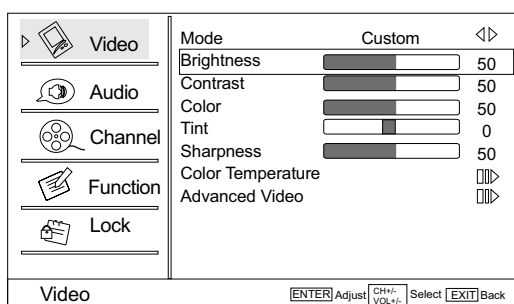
Video
Audio
Channel
Function
Lock

| Mode | Custom |
|---|---|
| Brightness | 50 |
| Contrast | 50 |
| Color | 50 |
| Tint | 0 |
| Sharpness | 50 |
| Color Temperature | |
| Advanced Video | |

Video

ENTER Adjust CH+/- VOL+/- Select EXIT Back